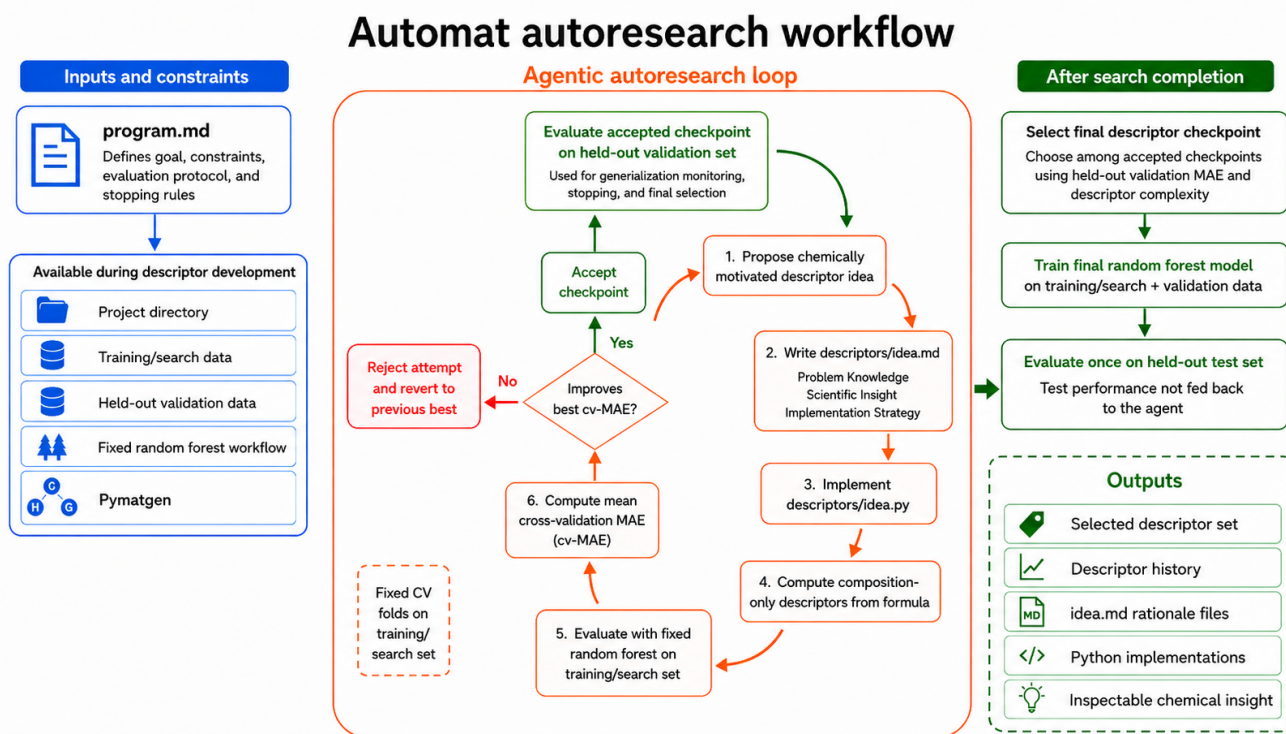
Automat autoresearch workflow

Inputs and constraints

program.md
Defines goal, constraints, evaluation protocol, and stopping rules

Available during descriptor development

Project directory

Training/search data

Held-out validation data

Fixed random forest workflow

C
H G
Pymatgen

Agentic autoresearch loop

Evaluate accepted checkpoint on held-out validation set
Used for generalization monitoring, stopping, and final selection

Accept checkpoint

1. Propose chemically motivated descriptor idea

Yes

2. Write descriptors/idea.md
Problem Knowledge
Scientific Insight
Implementation Strategy

Reject attempt and revert to previous best

No

Improves best cv-MAE?

3. Implement descriptors/idea.py

6. Compute mean cross-validation MAE (cv-MAE)

4. Compute composition-only descriptors from formula

Fixed CV folds on training/ search set

5. Evaluate with fixed random forest on training/search set

After search completion

Select final descriptor checkpoint
Choose among accepted checkpoints using held-out validation MAE and descriptor complexity

Train final random forest model on training/search + validation data

Evaluate once on held-out test set
Test performance not fed back to the agent

Outputs

Selected descriptor set

Descriptor history

MD
idea.md rationale files

Python implementations

Inspectable chemical insight